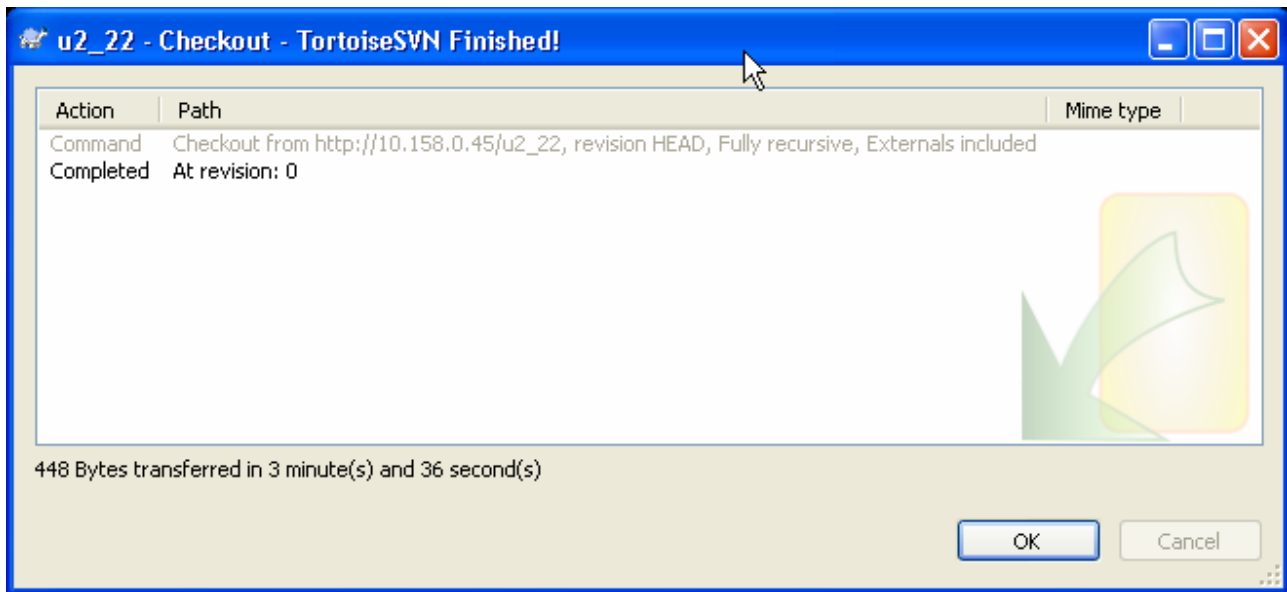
u2_22 - Checkout - TortoiseSVN Finished!

| Action | Path | Mime type |
|---|---|---|
| Command | Checkout from http://10.158.0.45/u2_22, revision HEAD, Fully recursive, Externals included | |
| Completed | At revision: 0 | |

448 Bytes transferred in 3 minute(s) and 36 second(s)

OK

Cancel